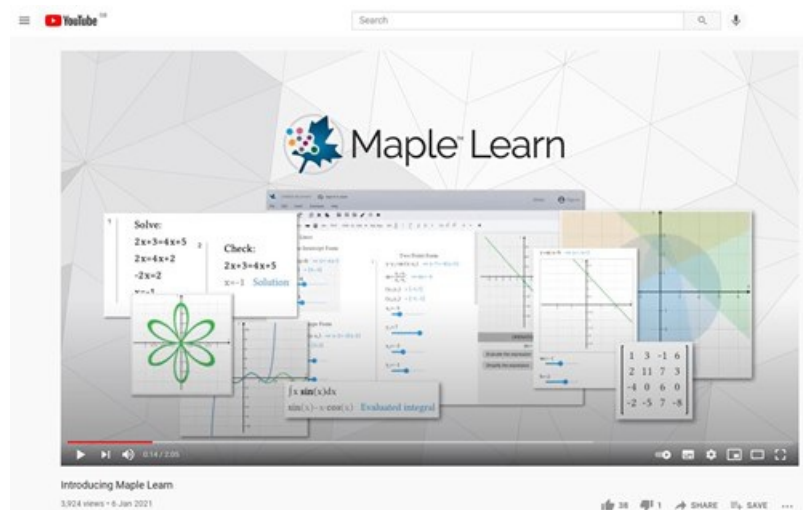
YouTube

Search

Maple Learn

Solve:
2x+3=4x+5
2x=4x+2
-2x=2

Check:
2x+3=4x+5
x=-1 Solution

Two Point Form

$\int x \sin(x)dx$
$\sin(x) - x\cos(x)$ Evaluated integral

| 1 | 3 | -1 | 6 |
|---|---|---|---|
| 2 | 11 | 7 | 3 |
| -4 | 0 | 6 | 0 |
| -2 | -5 | 7 | -8 |

0:14 / 2:05

Introducing Maple Learn
3,924 views • 6 Jan 2021

38 1 SHARE SAVE ...